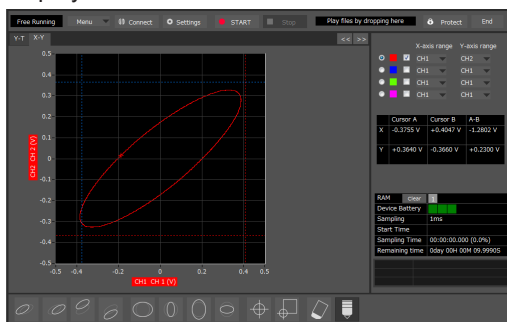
Free Running Menu Connect Settings START Stop Play files by dropping here Protect End

Y-T X-Y << >>

0.5
0.4
0.3
0.2
0.1
0
-0.1
-0.2
-0.3
-0.4
-0.5

CH2 CH 2 (V)

-0.5 -0.4 -0.3 -0.2 -0.1 0 0.1 0.2 0.3 0.4 0.5

CH1 CH 1 (V)

X-axis range Y-axis range
CH1 CH2
CH1 CH1
CH1 CH1
CH1 CH1

| | Cursor A | Cursor B | A-B |
|---|---|---|---|
| X | -0.3755 V | +0.4047 V | -1.2802 V |
| Y | +0.3640 V | -0.3660 V | +0.2300 V |

RAM Clear 1
Device Battery
Sampling 1ms
Start Time
Sampling Time 00:00:00.000 (0.0%)
Remaining time 0day 00H 00M 09.9990S